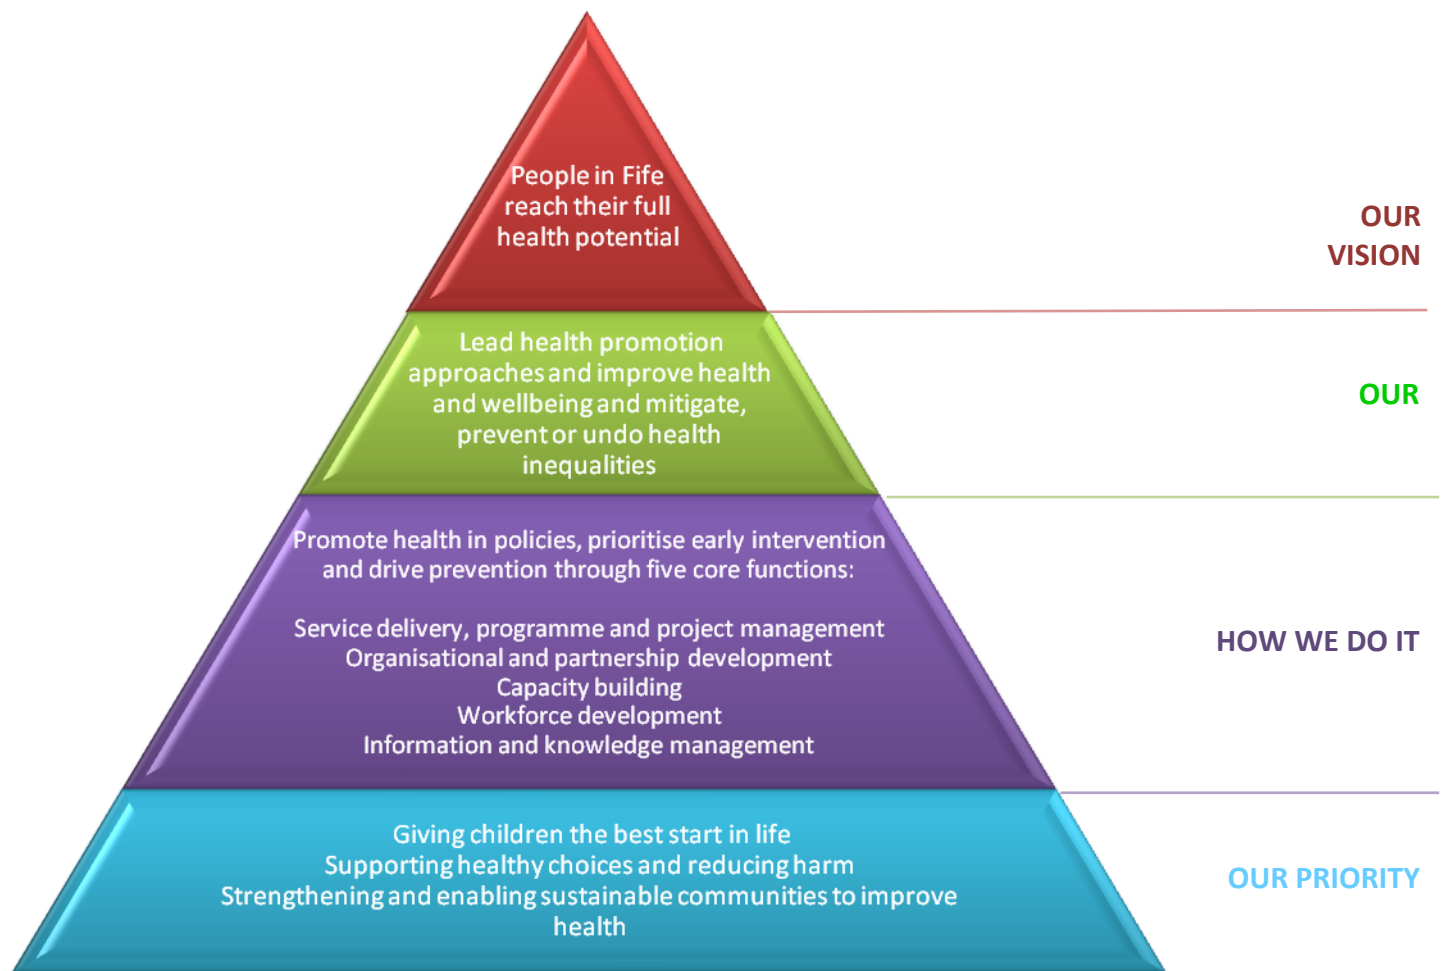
People in Fife reach their full health potential

OUR VISION

Lead health promotion approaches and improve health and wellbeing and mitigate, prevent or undo health inequalities

OUR

Promote health in policies, prioritise early intervention and drive prevention through five core functions:

Service delivery, programme and project management
Organisational and partnership development
Capacity building
Workforce development
Information and knowledge management

HOW WE DO IT

Giving children the best start in life
Supporting healthy choices and reducing harm
Strengthening and enabling sustainable communities to improve health

OUR PRIORITY